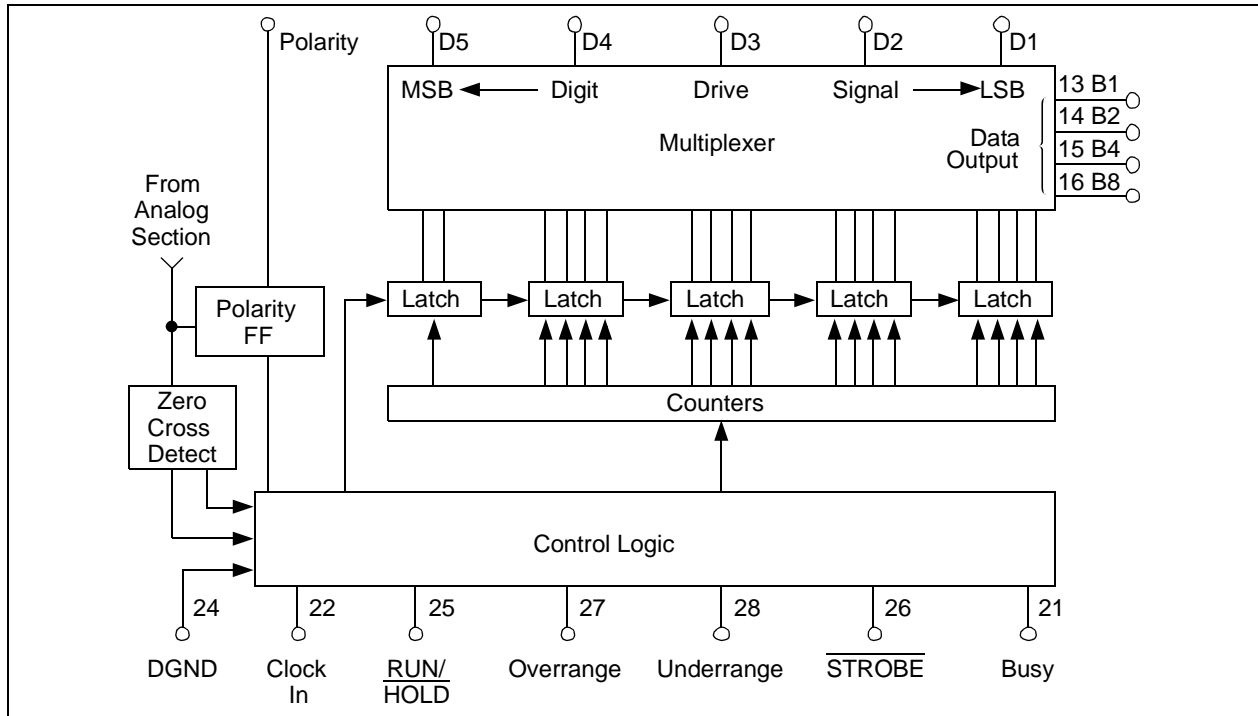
Polarity
D5
D4
D3
D2
D1
MSB ← Digit Drive Signal → LSB
Multiplexer
Data Output
13 B1
14 B2
15 B4
16 B8
From Analog Section
Polarity FF
Latch
Latch
Latch
Latch
Latch
Zero Cross Detect
Counters
Control Logic
24
22
25
27
28
26
21
DGND
Clock In
RUN/ $\overline{\text{HOLD}}$
Overrange
Underrange
$\overline{\text{STROBE}}$
Busy